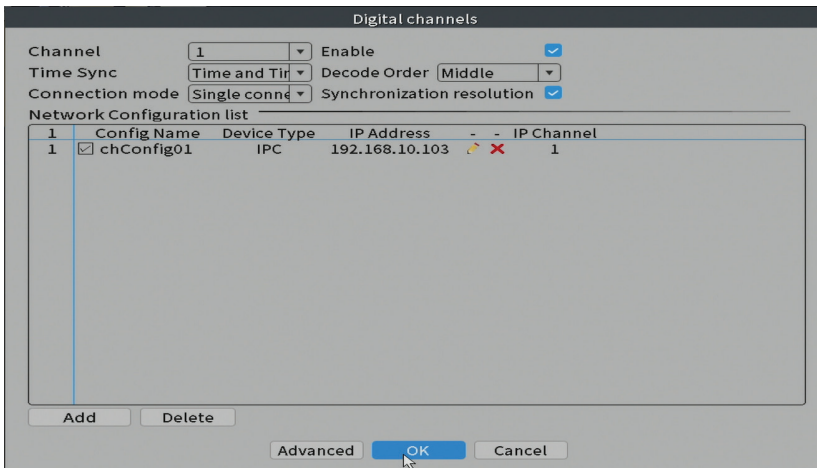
Digital channels

Channel 1 Enable
Time Sync Time and Tir Decode Order Middle
Connection mode Single conne Synchronization resolution
Network Configuration list

| 1 | Config Name | Device Type | IP Address | - | - | IP Channel |
|---|---|---|---|---|---|---|
| 1 | chConfig01 | IPC | 192.168.10.103 | | | 1 |

Add Delete

Advanced OK Cancel